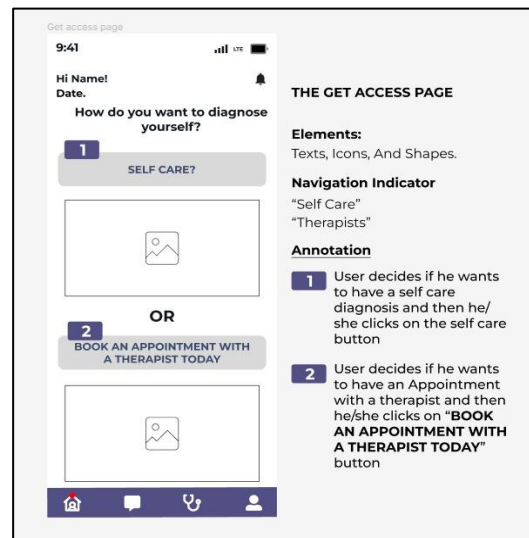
Get access page

9:41

Hi Name!
Date.

How do you want to diagnose yourself?

1

SELF CARE?

OR

2

BOOK AN APPOINTMENT WITH A THERAPIST TODAY

THE GET ACCESS PAGE

Elements:
Texts, Icons, And Shapes.

Navigation Indicator
"Self Care"
"Therapists"

Annotation

1 User decides if he wants to have a self care diagnosis and then he/ she clicks on the self care button

2 User decides if he wants to have an Appointment with a therapist and then he/she clicks on "BOOK AN APPOINTMENT WITH A THERAPIST TODAY" button